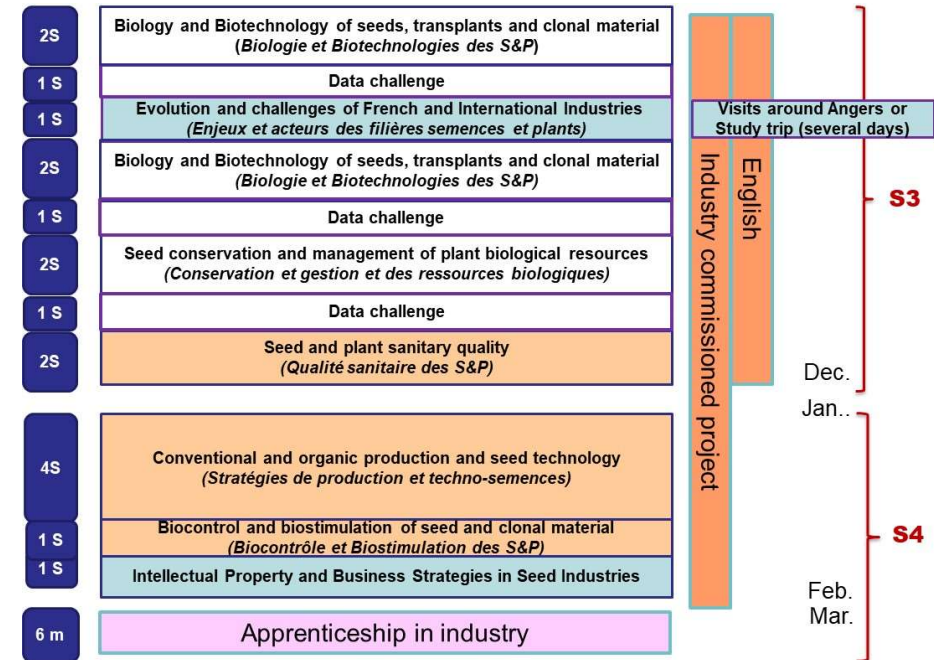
2S
Biology and Biotechnology of seeds, transplants and clonal material
(Biologie et Biotechnologies des S&P)

1 S
Data challenge

1 S
Evolution and challenges of French and International Industries
(Enjeux et acteurs des filières semences et plants)

2S
Biology and Biotechnology of seeds, transplants and clonal material
(Biologie et Biotechnologies des S&P)

1 S
Data challenge

2S
Seed conservation and management of plant biological resources
(Conservation et gestion et des ressources biologiques)

1 S
Data challenge

2S
Seed and plant sanitary quality
(Qualité sanitaire des S&P)

4S
Conventional and organic production and seed technology
(Stratégies de production et techno-semences)

1 S
Biocontrol and biostimulation of seed and clonal material
(Biocontrôle et Biostimulation des S&P)

1 S
Intellectual Property and Business Strategies in Seed Industries

6 m
Apprenticeship in industry

Industry commissioned project

English

Visits around Angers or Study trip (several days)

S3

Dec.

Jan..

S4

Feb.
Mar.